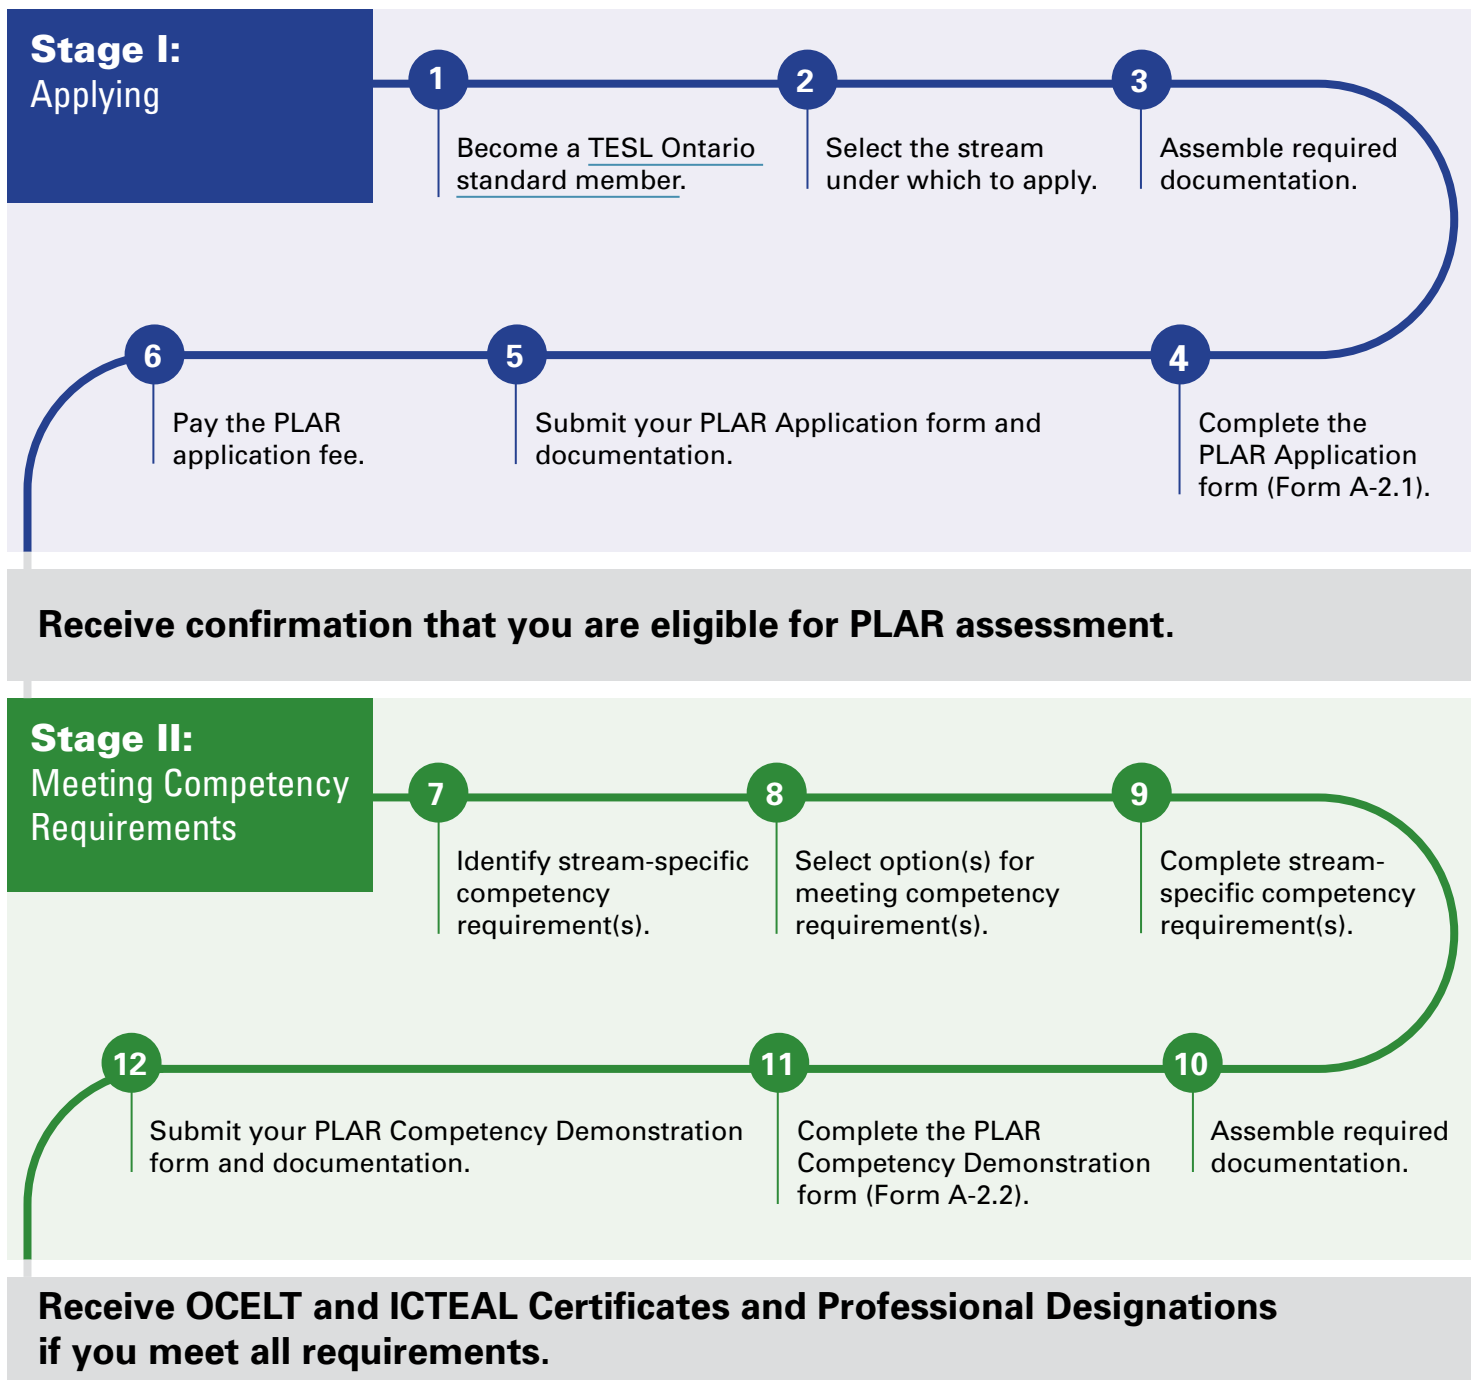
**Stage I:**
Applying

1
Become a TESL Ontario standard member.

2
Select the stream under which to apply.

3
Assemble required documentation.

6
Pay the PLAR application fee.

5
Submit your PLAR Application form and documentation.

4
Complete the PLAR Application form (Form A-2.1).

**Receive confirmation that you are eligible for PLAR assessment.**

**Stage II:**
Meeting Competency Requirements

7
Identify stream-specific competency requirement(s).

8
Select option(s) for meeting competency requirement(s).

9
Complete stream-specific competency requirement(s).

12
Submit your PLAR Competency Demonstration form and documentation.

11
Complete the PLAR Competency Demonstration form (Form A-2.2).

10
Assemble required documentation.

**Receive OCELT and ICTEAL Certificates and Professional Designations if you meet all requirements.**